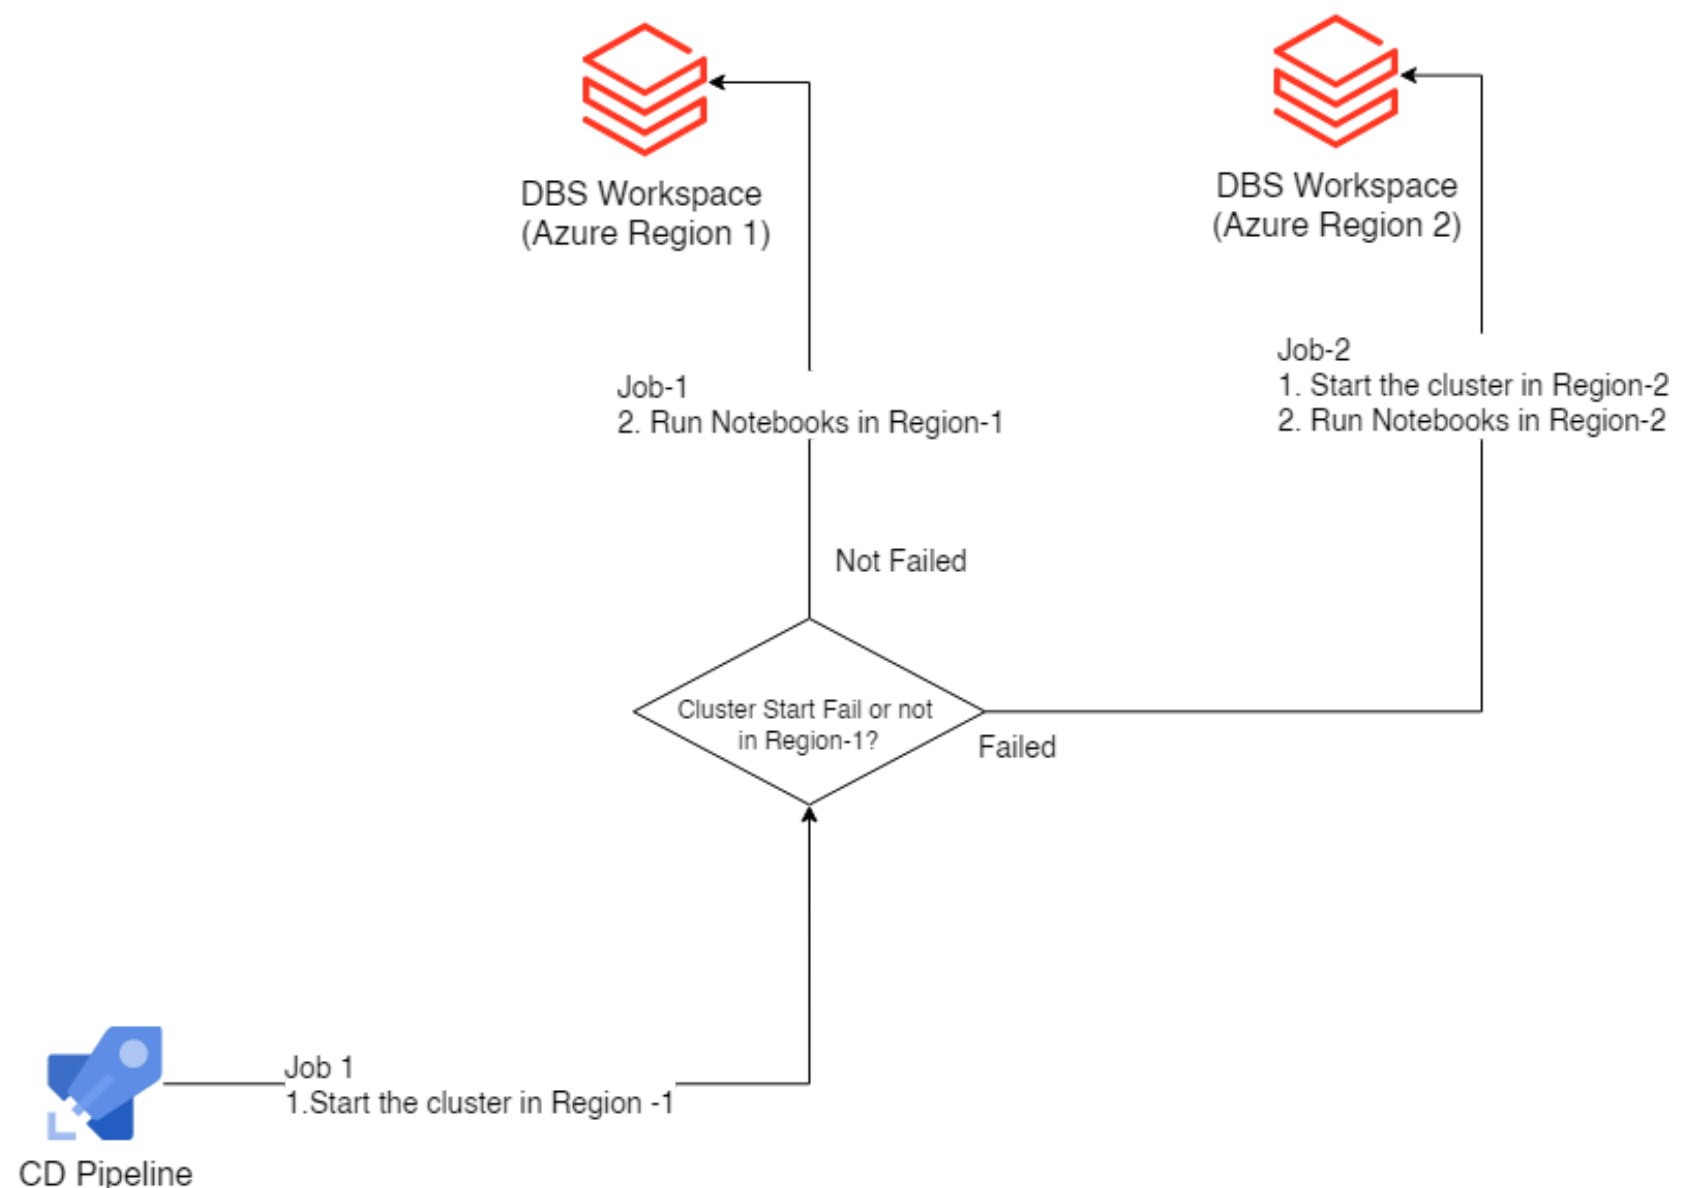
DBS Workspace
(Azure Region 1)

DBS Workspace
(Azure Region 2)

Job-1
2. Run Notebooks in Region-1

Job-2
1. Start the cluster in Region-2
2. Run Notebooks in Region-2

Not Failed

Cluster Start Fail or not in Region-1?

Failed

Job 1
1.Start the cluster in Region -1

CD Pipeline